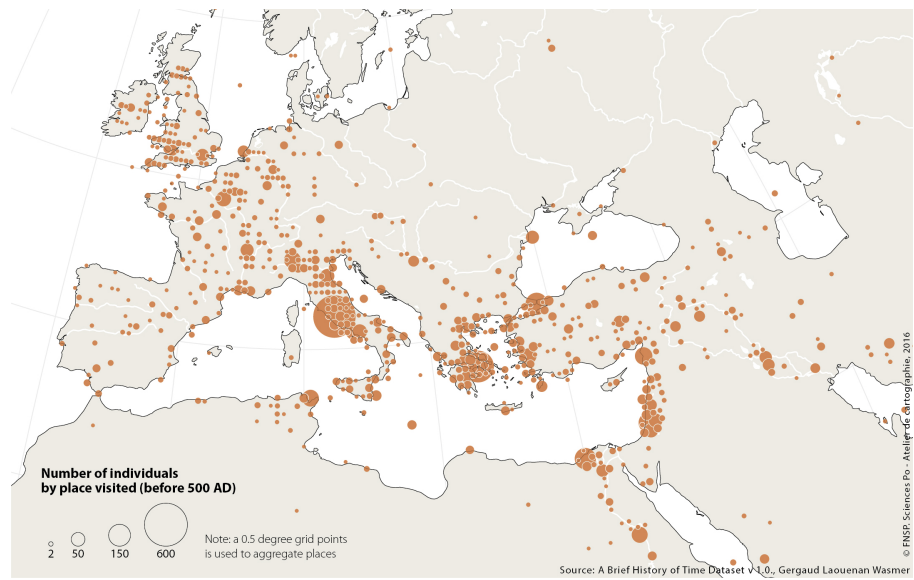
Number of individuals by place visited (before 500 AD)

2
50
150
600

Note: a 0.5 degree grid points is used to aggregate places

Source: A Brief History of Time Dataset v 1.0., Gergaud Laouenan Wasmer

© FNSP. Sciences Po - Atelier de cartographie, 2016